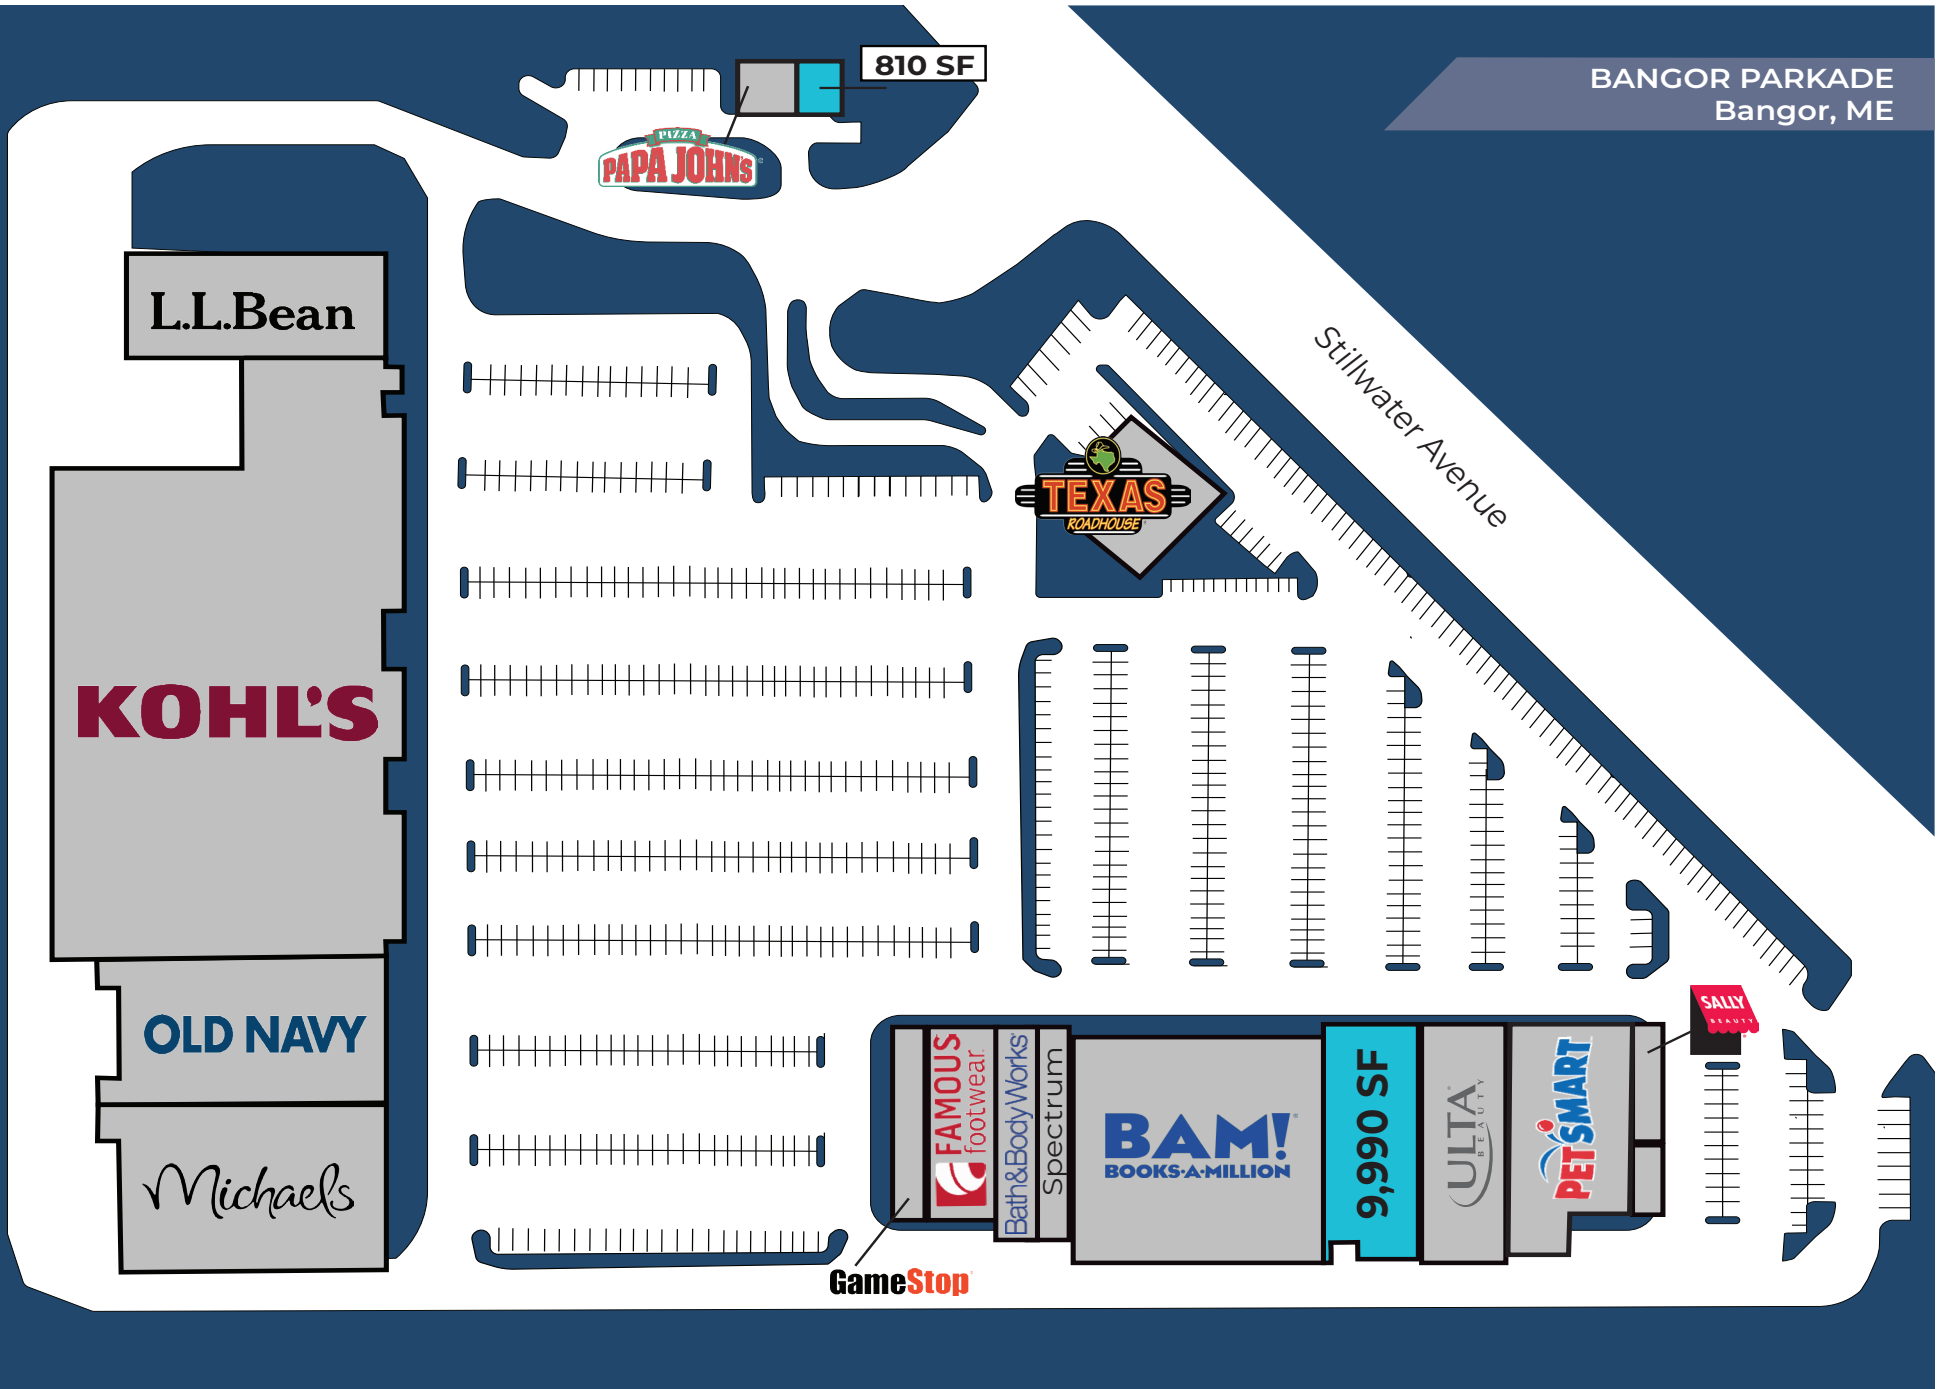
BANGOR PARKADE
Bangor, ME

810 SF

PIZZA
PAPA JOHNS

Stillwater Avenue

L.L.Bean

TEXAS
ROADHOUSE

KOHL'S

OLD NAVY

Michaels

FAMOUS footwear

Bath&BodyWorks

Spectrum

BAM!
BOOKS-A-MILLION

9,990 SF

ULTA BEAUTY

PETSMART

SALLY BEAUTY

GameStop